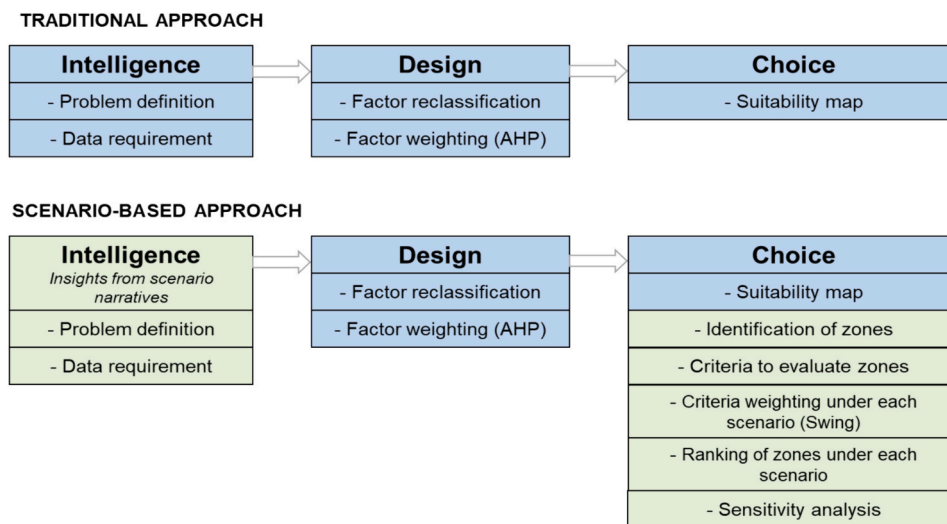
TRADITIONAL APPROACH

Intelligence
- Problem definition
- Data requirement

Design
- Factor reclassification
- Factor weighting (AHP)

Choice
- Suitability map

SCENARIO-BASED APPROACH

Intelligence
Insights from scenario narratives
- Problem definition
- Data requirement

Design
- Factor reclassification
- Factor weighting (AHP)

Choice
- Suitability map
- Identification of zones
- Criteria to evaluate zones
- Criteria weighting under each scenario (Swing)
- Ranking of zones under each scenario
- Sensitivity analysis